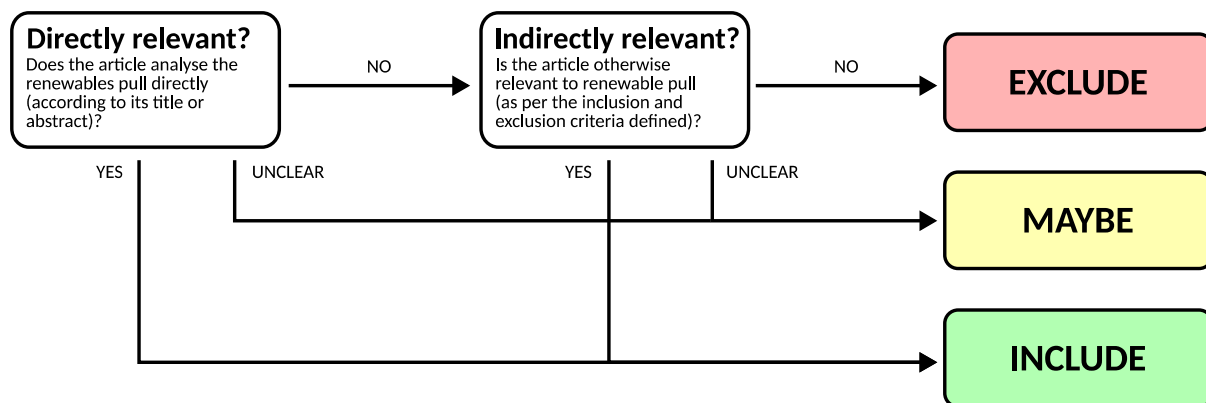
Directly relevant?
Does the article analyse the renewables pull directly (according to its title or abstract)?

NO

Indirectly relevant?
Is the article otherwise relevant to renewable pull (as per the inclusion and exclusion criteria defined)?

NO

EXCLUDE

YES

UNCLEAR

YES

UNCLEAR

MAYBE

INCLUDE